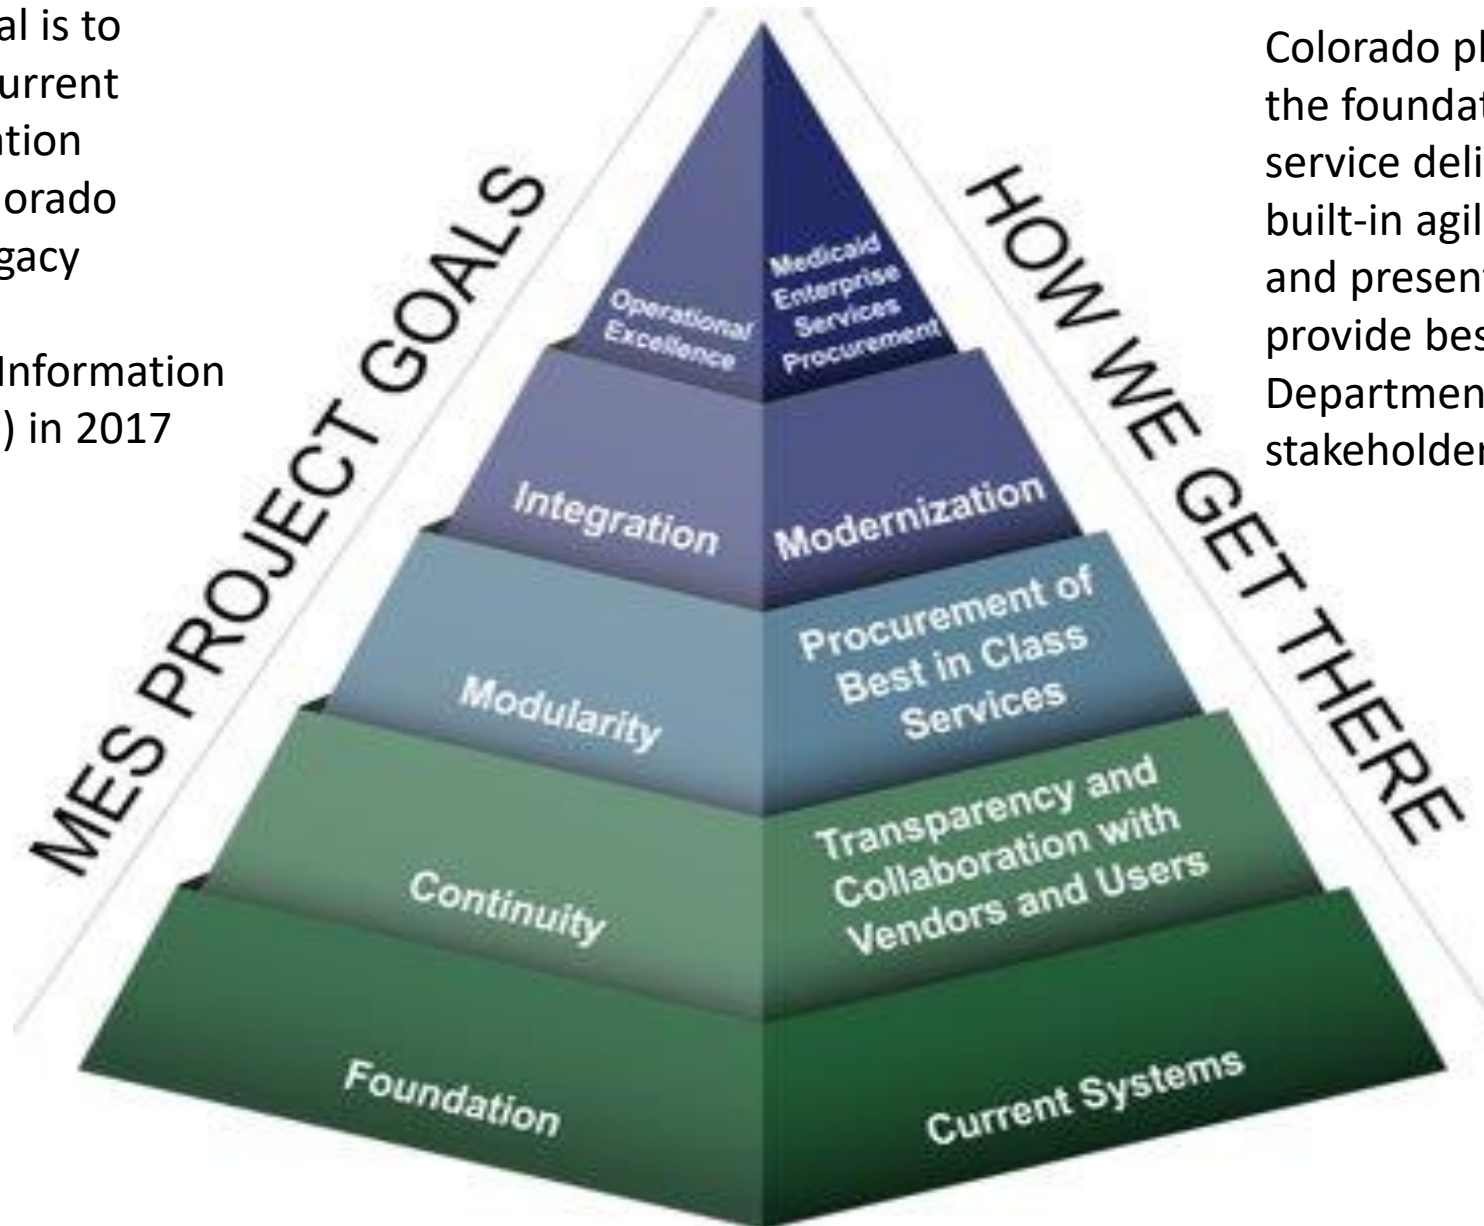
al is to urrent tion orado gacy

Information ) in 2017

MES PROJECT GOALS

Operational Excellence

Medicaid Enterprise Services Procurement

Integration

Modernization

Modularity

Procurement of Best in Class Services

Continuity

Transparency and Collaboration with Vendors and Users

Foundation

Current Systems

HOW WE GET THERE

Colorado pl the foundat service deli built-in agil and presen provide bes Departmen stakeholder